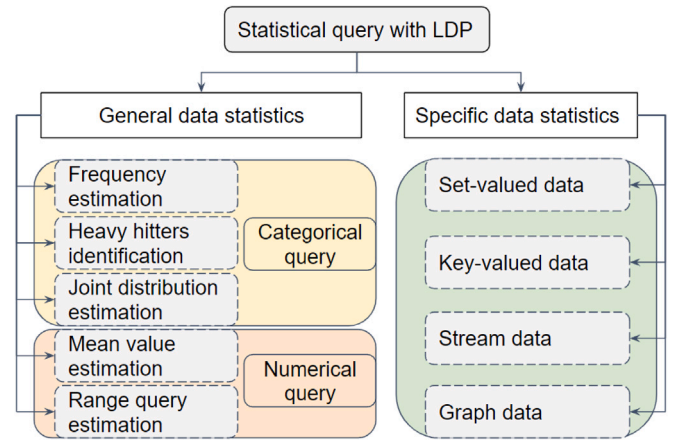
Statistical query with LDP

General data statistics

Specific data statistics

Frequency estimation

Heavy hitters identification

Joint distribution estimation

Categorical query

Mean value estimation

Range query estimation

Numerical query

Set-valued data

Key-valued data

Stream data

Graph data